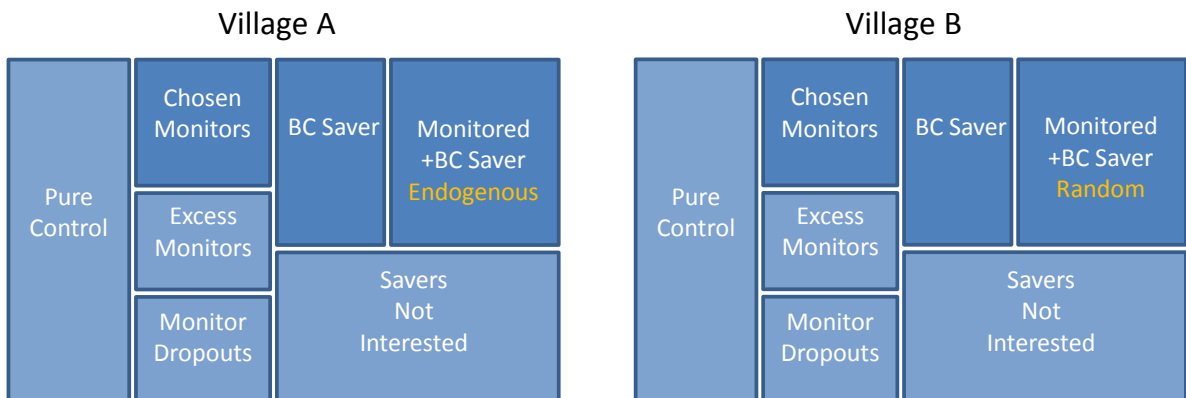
Village A

Pure Control

Chosen Monitors

BC Saver

Monitored +BC Saver Endogenous

Excess Monitors

Savers Not Interested

Monitor Dropouts

Village B

Pure Control

Chosen Monitors

BC Saver

Monitored +BC Saver Random

Excess Monitors

Savers Not Interested

Monitor Dropouts